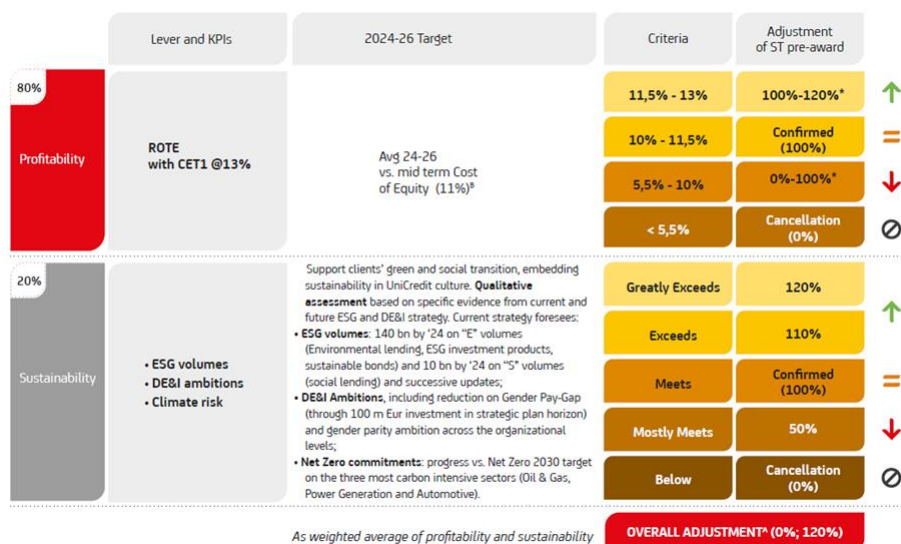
| | Lever and KPIs | 2024-26 Target | Criteria | Adjustment of ST pre-award |
|---|---|---|---|---|
| 80% Profitability | ROTE with CET1 @13% | Avg 24-26 vs. mid term Cost of Equity (11%)⁸ | 11,5% - 13% | 100%-120%* |
| | | | 10% - 11,5% | Confirmed (100%) |
| | | | 5,5% - 10% | 0%-100%* |
| | | | < 5,5% | Cancellation (0%) |
| 20% Sustainability | • ESG volumes • DE&I ambitions • Climate risk | Support clients' green and social transition, embedding sustainability in UniCredit culture. **Qualitative assessment** based on specific evidence from current and future ESG and DE&I strategy. Current strategy foresees: • **ESG volumes**: 140 bn by '24 on "E" volumes (Environmental lending, ESG investment products, sustainable bonds) and 10 bn by '24 on "S" volumes (social lending) and successive updates; • **DE&I Ambitions**, including reduction on Gender Pay-Gap (through 100 m Eur investment in strategic plan horizon) and gender parity ambition across the organizational levels; • **Net Zero commitments**: progress vs. Net Zero 2030 target on the three most carbon intensive sectors (Oil & Gas, Power Generation and Automotive). | Greatly Exceeds | 120% |
| | | | Exceeds | 110% |
| | | | Meets | Confirmed (100%) |
| | | | Mostly Meets | 50% |
| | | | Below | Cancellation (0%) |

As weighted average of profitability and sustainability

OVERALL ADJUSTMENT* (0%; 120%)